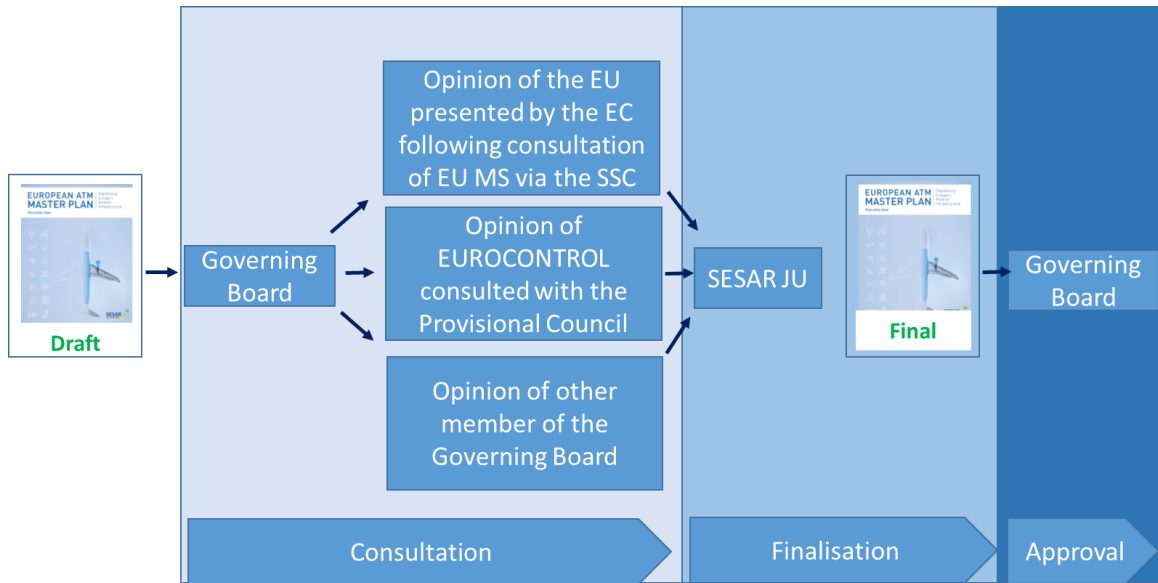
EUROPEAN ATM MASTER PLAN

SESAR

Draft

Governing Board

Opinion of the EU presented by the EC following consultation of EU MS via the SSC

Opinion of EUROCONTROL consulted with the Provisional Council

Opinion of other member of the Governing Board

SESAR JU

EUROPEAN ATM MASTER PLAN

Final

Governing Board

Consultation

Finalisation

Approval